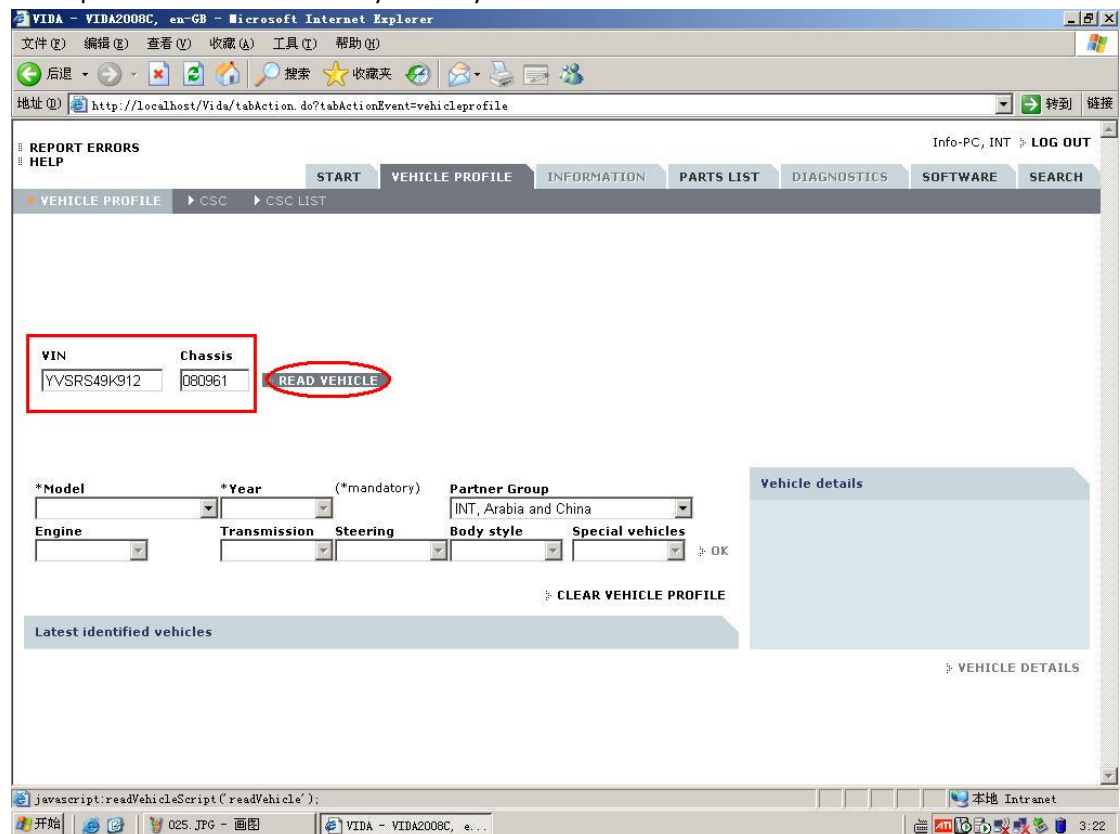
VIDA - VIDA2008C, en-GB - Microsoft Internet Explorer

文件(F) 编辑(E) 查看(V) 收藏(A) 工具(T) 帮助(H)

后退 搜索 收藏夹

地址(D) http://localhost/Vida/tabAction.do?tabActionEvent=vehicleprofile 转到 链接

REPORT ERRORS
HELP

Info-PC, INT LOG OUT

START VEHICLE PROFILE INFORMATION PARTS LIST DIAGNOSTICS SOFTWARE SEARCH

VEHICLE PROFILE CSC CSC LIST

VIN YVSRS49K912
Chassis 080961
READ VEHICLE

*Model *Year (*mandatory) Partner Group INT, Arabia and China

Engine Transmission Steering Body style Special vehicles OK

Vehicle details

CLEAR VEHICLE PROFILE

Latest identified vehicles

VEHICLE DETAILS

javascript:readVehicleScript('readVehicle');

本地 Intranet

开始 025.JPG - 画图 VIDA - VIDA2008C, e... 3:22